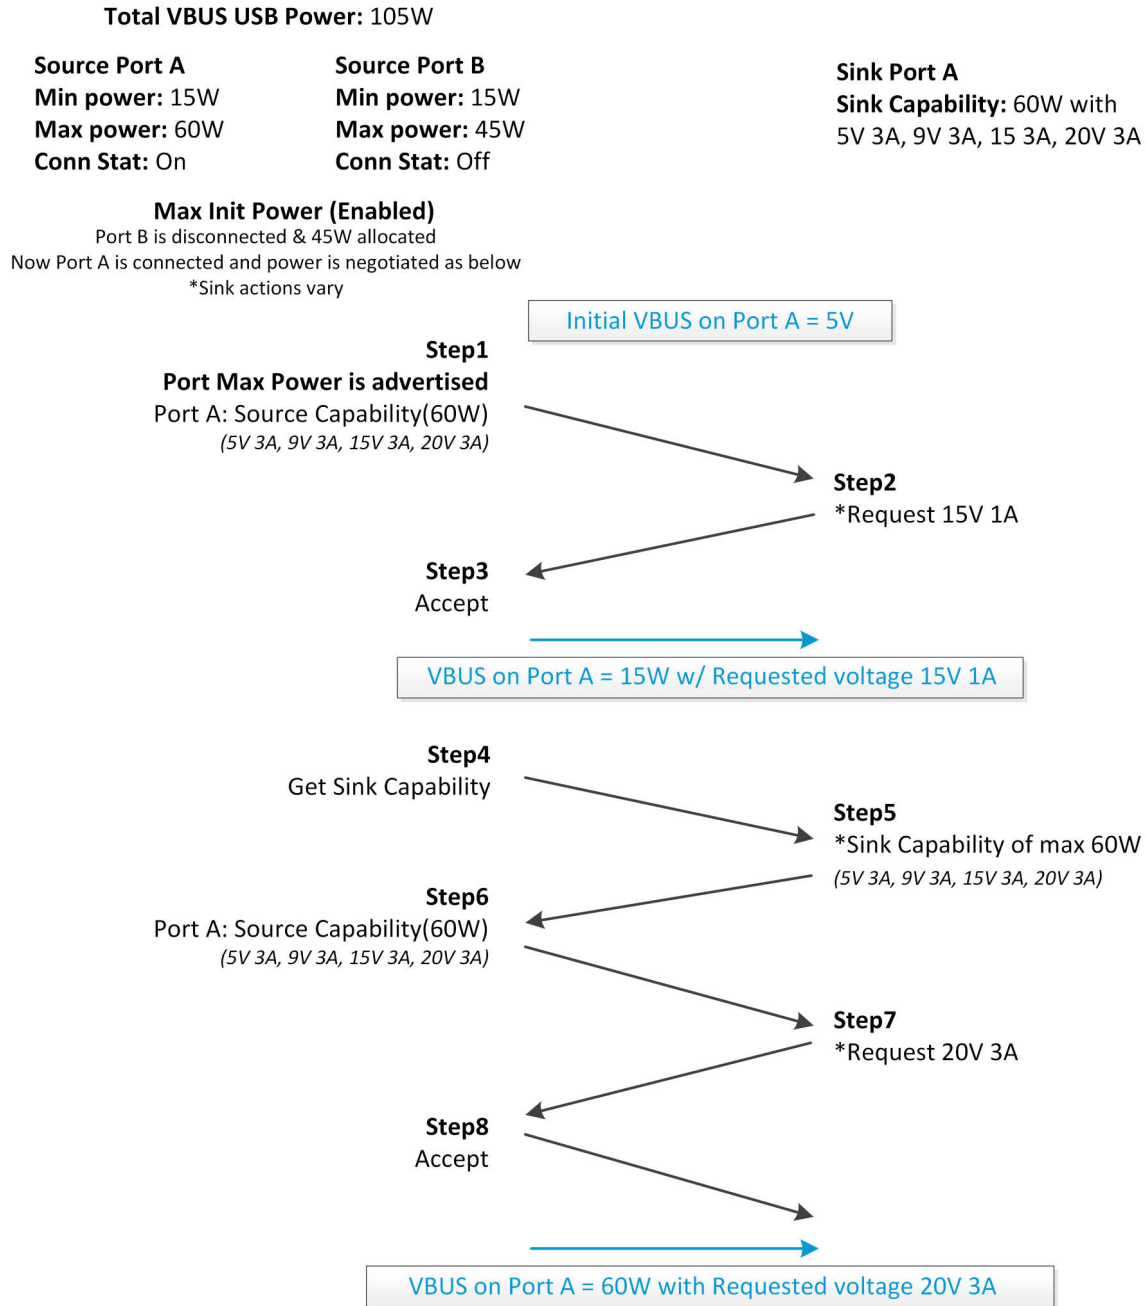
**Total VBUS USB Power:** 105W

**Source Port A**
**Min power:** 15W
**Max power:** 60W
**Conn Stat:** On

**Source Port B**
**Min power:** 15W
**Max power:** 45W
**Conn Stat:** Off

**Sink Port A**
**Sink Capability:** 60W with 5V 3A, 9V 3A, 15 3A, 20V 3A

**Max Init Power (Enabled)**
Port B is disconnected & 45W allocated
Now Port A is connected and power is negotiated as below
*Sink actions vary

Initial VBUS on Port A = 5V

**Step1**
**Port Max Power is advertised**
Port A: Source Capability(60W)
*(5V 3A, 9V 3A, 15V 3A, 20V 3A)*

**Step2**
*Request 15V 1A

**Step3**
Accept

VBUS on Port A = 15W w/ Requested voltage 15V 1A

**Step4**
Get Sink Capability

**Step5**
*Sink Capability of max 60W
*(5V 3A, 9V 3A, 15V 3A, 20V 3A)*

**Step6**
Port A: Source Capability(60W)
*(5V 3A, 9V 3A, 15V 3A, 20V 3A)*

**Step7**
*Request 20V 3A

**Step8**
Accept

VBUS on Port A = 60W with Requested voltage 20V 3A